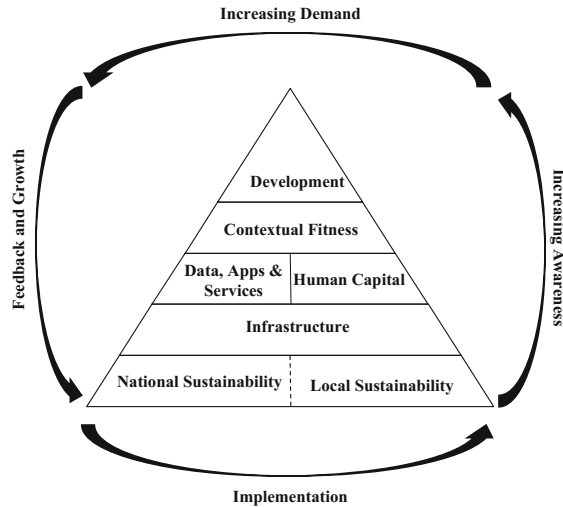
Increasing Demand

Feedback and Growth

Development

Contextual Fitness

Data, Apps & Services

Human Capital

Infrastructure

National Sustainability

Local Sustainability

Increasing Awareness

Implementation